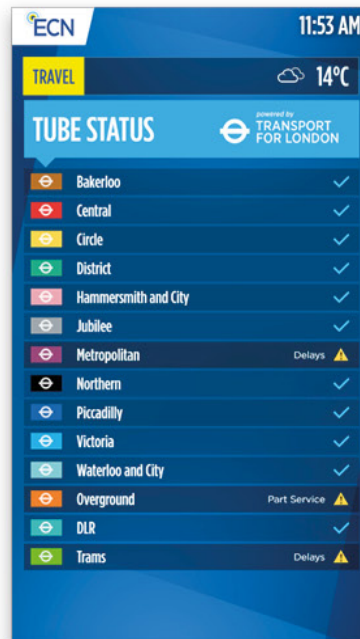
ECN

11:53 AM

TRAVEL

14°C

TUBE STATUS

powered by
TRANSPORT FOR LONDON

Bakerloo
Central
Circle
District
Hammersmith and City
Jubilee
Metropolitan Delays
Northern
Piccadilly
Victoria
Waterloo and City
Overground Part Service
DLR
Trams Delays